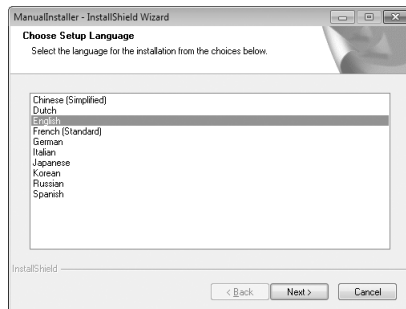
ManualInstaller - InstallShield Wizard

Choose Setup Language

Select the language for the installation from the choices below.

Chinese (Simplified)
Dutch
English
French (Standard)
German
Italian
Japanese
Korean
Russian
Spanish

InstallShield

< Back
Next >
Cancel